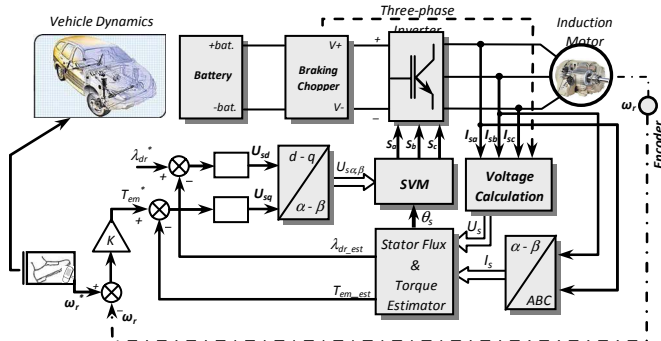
Vehicle Dynamics

Three-phase

Inverter

Induction Motor

+bat.

Battery

-bat.

Braking Chopper

V+

V-

+

-

$\omega_r$

Encoder

$\lambda_{dr}^*$

+

-

$U_{sd}$

d - q

$\alpha$ - $\beta$

$U_{s\alpha,\beta}$

$U_{sq}$

$T_{em}^*$

+

-

K

SVM

$S_a$ $S_b$ $S_c$

$I_{sa}$ $I_{sb}$ $I_{sc}$

Voltage Calculation

$\theta_s$

$U_s$

$I_s$

$\lambda_{dr\_est}$

Stator Flux & Torque Estimator

$T_{em\_est}$

$\alpha$ - $\beta$

ABC

$\omega_r^*$

+

-

$\omega_r$